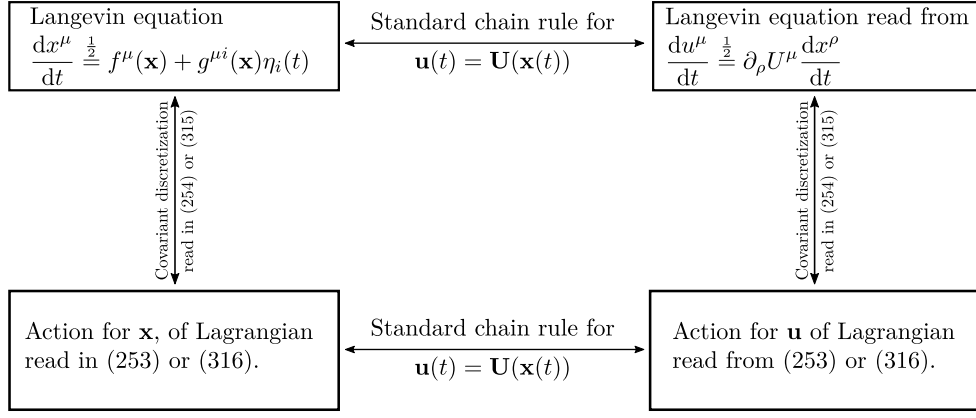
Langevin equation
$\frac{dx^\mu}{dt} \overset{\frac{1}{2}}{=} f^\mu(\mathbf{x}) + g^{\mu i}(\mathbf{x})\eta_i(t)$

Standard chain rule for
$\mathbf{u}(t) = \mathbf{U}(\mathbf{x}(t))$

Langevin equation read from
$\frac{du^\mu}{dt} \overset{\frac{1}{2}}{=} \partial_\rho U^\mu \frac{dx^\rho}{dt}$

Covariant discretization read in (254) or (315)

Covariant discretization read in (254) or (315)

Action for $\mathbf{x}$, of Lagrangian read in (253) or (316).

Standard chain rule for
$\mathbf{u}(t) = \mathbf{U}(\mathbf{x}(t))$

Action for $\mathbf{u}$ of Lagrangian read from (253) or (316).